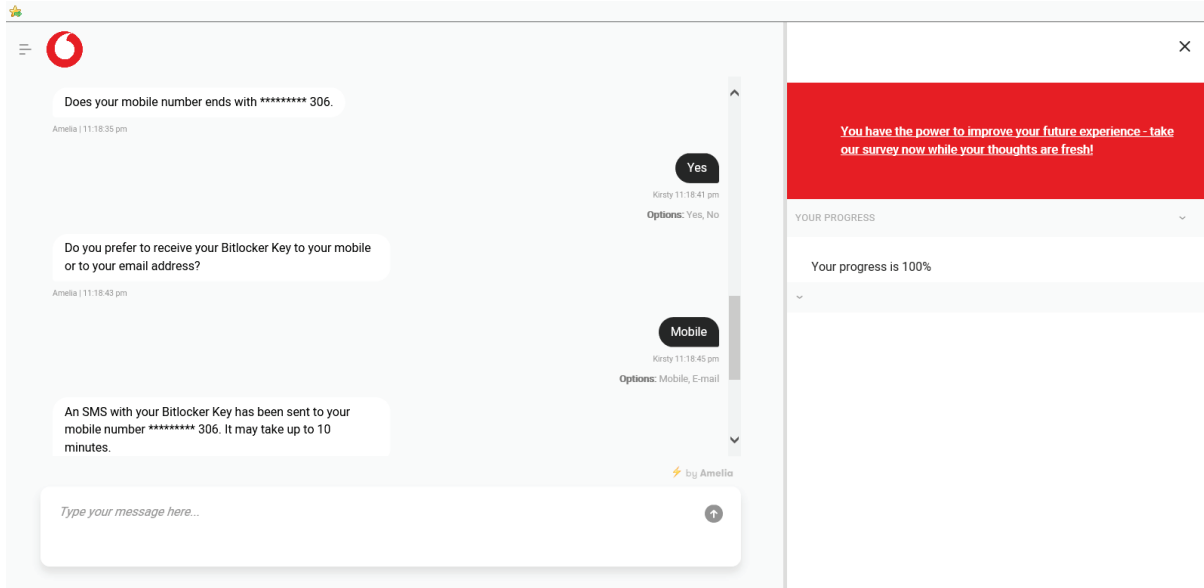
Does your mobile number ends with ********* 306.

Amelia | 11:18:35 pm

Yes

Kirsty 11:18:41 pm

Options: Yes, No

Do you prefer to receive your Bitlocker Key to your mobile or to your email address?

Amelia | 11:18:43 pm

Mobile

Kirsty 11:18:45 pm

Options: Mobile, E-mail

An SMS with your Bitlocker Key has been sent to your mobile number ********* 306. It may take up to 10 minutes.

by Amelia

Type your message here...

You have the power to improve your future experience - take our survey now while your thoughts are fresh!

YOUR PROGRESS

Your progress is 100%